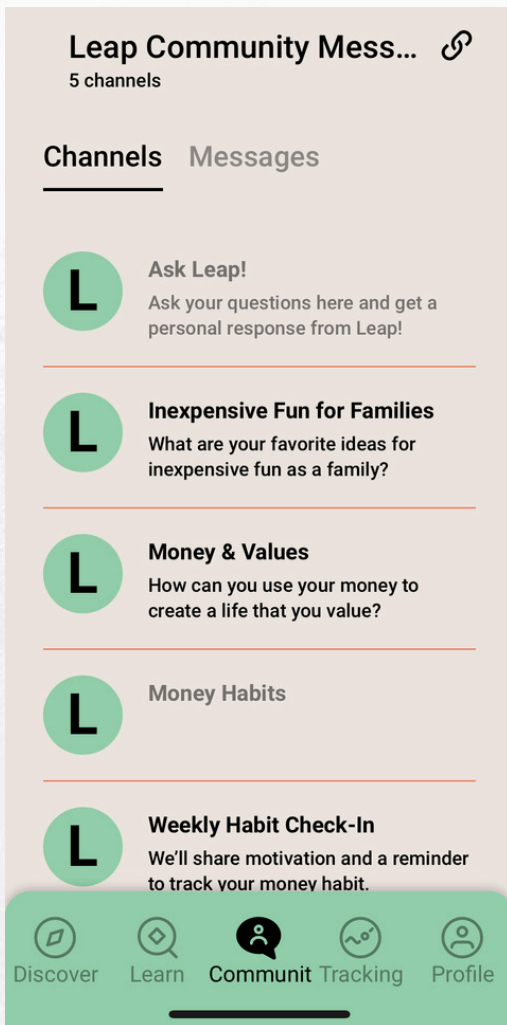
Leap Community Mess...
5 channels

Channels Messages

L
Ask Leap!
Ask your questions here and get a personal response from Leap!

L
Inexpensive Fun for Families
What are your favorite ideas for inexpensive fun as a family?

L
Money & Values
How can you use your money to create a life that you value?

L
Money Habits

L
Weekly Habit Check-In
We'll share motivation and a reminder to track your money habit.

Discover Learn Communit Tracking Profile